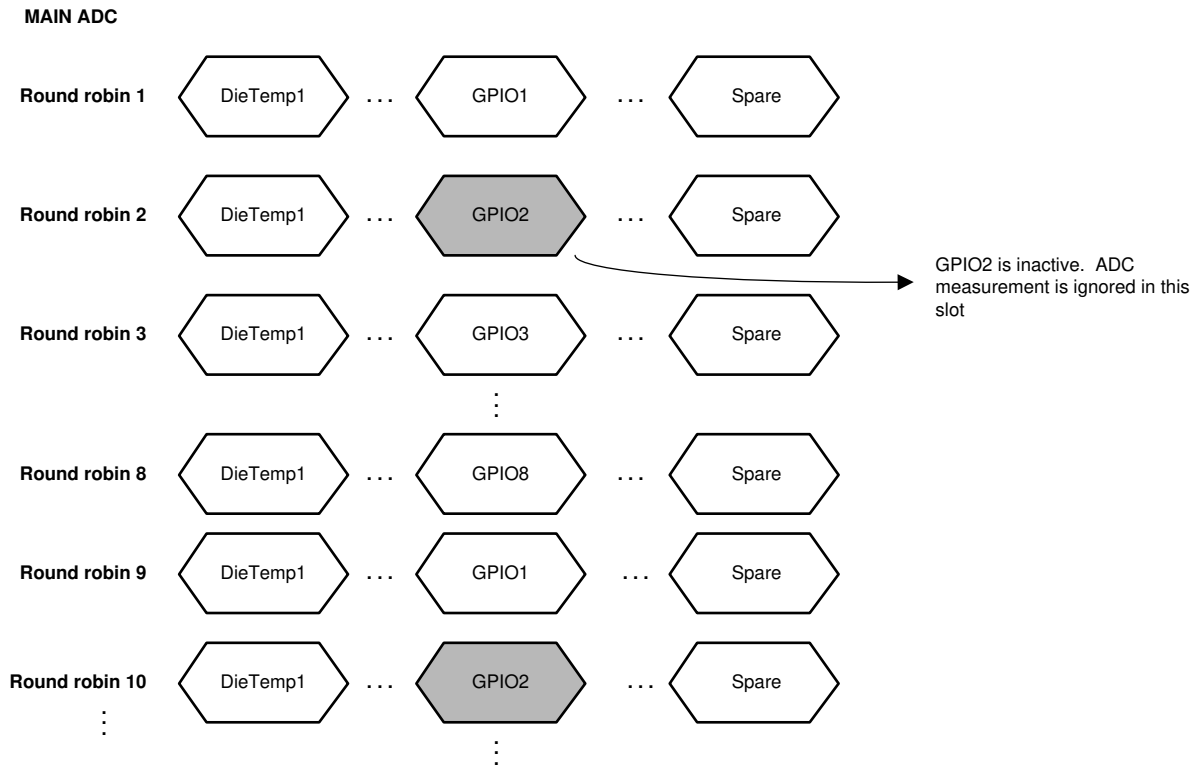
MAIN ADC

Round robin 1 DieTemp1 . . . GPIO1 . . . Spare

Round robin 2 DieTemp1 . . . GPIO2 . . . Spare

GPIO2 is inactive. ADC measurement is ignored in this slot

Round robin 3 DieTemp1 . . . GPIO3 . . . Spare

⋮

Round robin 8 DieTemp1 . . . GPIO8 . . . Spare

Round robin 9 DieTemp1 . . . GPIO1 . . . Spare

Round robin 10 DieTemp1 . . . GPIO2 . . . Spare

⋮

⋮